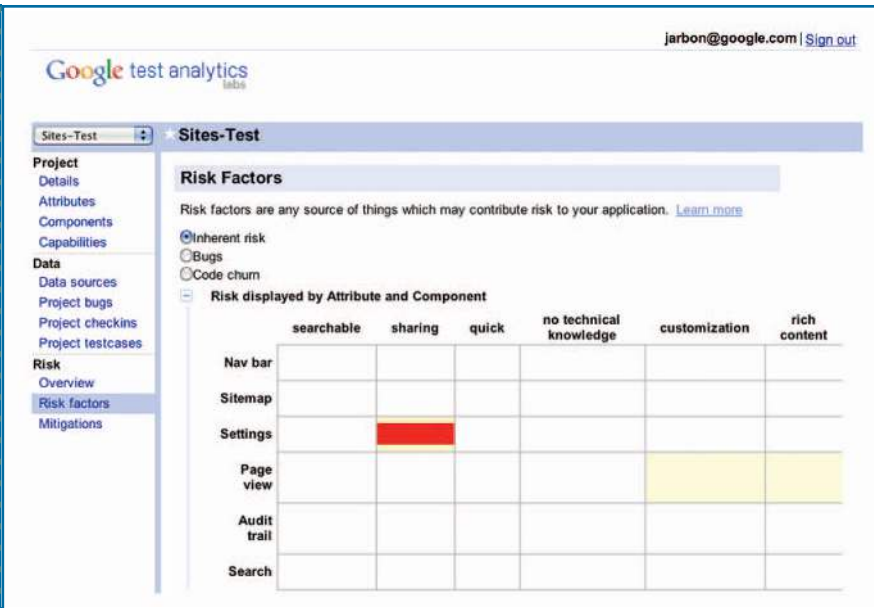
jarbon@google.com | Sign out

Google test analytics
labs

Sites-Test

Sites-Test

Project
Details
Attributes
Components
Capabilities
Data
Data sources
Project bugs
Project checkins
Project testcases
Risk
Overview
Risk factors
Mitigations

Risk Factors

Risk factors are any source of things which may contribute risk to your application. Learn more

Inherent risk
Bugs
Code churn

Risk displayed by Attribute and Component

| | searchable | sharing | quick | no technical knowledge | customization | rich content |
|---|---|---|---|---|---|---|
| Nav bar | | | | | | |
| Sitemap | | | | | | |
| Settings | | | | | | |
| Page view | | | | | | |
| Audit trail | | | | | | |
| Search | | | | | | |